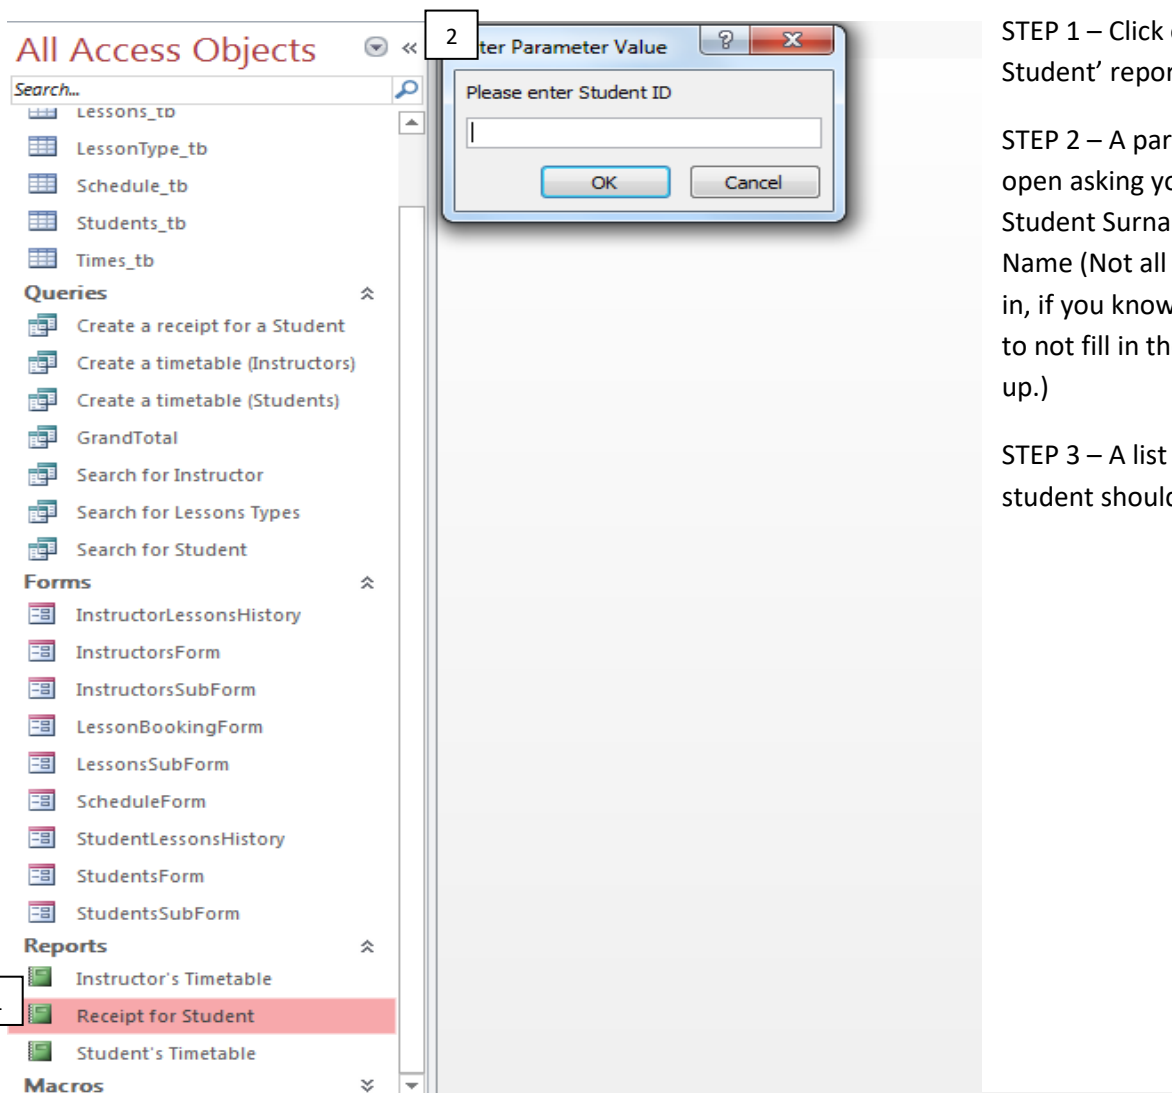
All Access Objects

Search...

Lessons_tb

LessonType_tb

Schedule_tb

Students_tb

Times_tb

Queries

Create a receipt for a Student

Create a timetable (Instructors)

Create a timetable (Students)

GrandTotal

Search for Instructor

Search for Lessons Types

Search for Student

Forms

InstructorLessonsHistory

InstructorsForm

InstructorsSubForm

LessonBookingForm

LessonsSubForm

ScheduleForm

StudentLessonsHistory

StudentsForm

StudentsSubForm

Reports

Instructor's Timetable

Receipt for Student

Student's Timetable

Macros

2

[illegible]ter Parameter Value

?

Please enter Student ID

OK

Cancel

STEP 1 – Click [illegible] Student' repor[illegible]

STEP 2 – A par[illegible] open asking yo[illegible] Student Surna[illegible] Name (Not all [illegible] in, if you know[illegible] to not fill in th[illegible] up.)

STEP 3 – A list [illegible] student should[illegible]